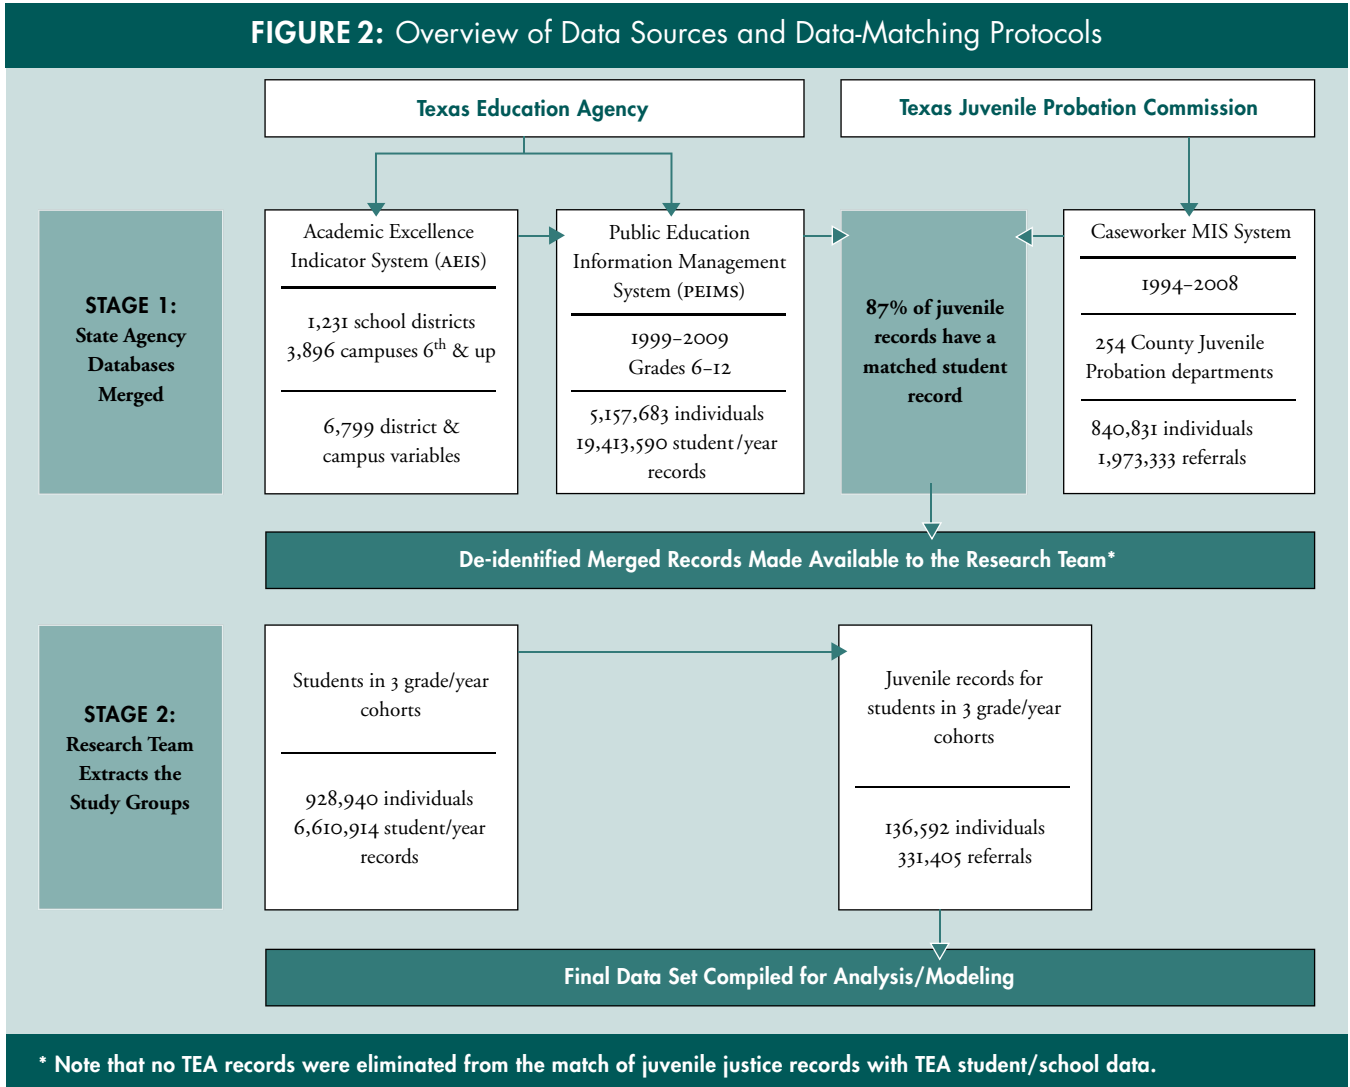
FIGURE 2: Overview of Data Sources and Data-Matching Protocols

Texas Education Agency

Texas Juvenile Probation Commission

STAGE 1: State Agency Databases Merged

Academic Excellence Indicator System (AEIS)

1,231 school districts 3,896 campuses $6^{th}$ & up

6,799 district & campus variables

Public Education Information Management System (PEIMS)

1999–2009 Grades 6–12

5,157,683 individuals 19,413,590 student/year records

87% of juvenile records have a matched student record

Caseworker MIS System

1994–2008

254 County Juvenile Probation departments

840,831 individuals 1,973,333 referrals

De-identified Merged Records Made Available to the Research Team*

STAGE 2: Research Team Extracts the Study Groups

Students in 3 grade/year cohorts

928,940 individuals 6,610,914 student/year records

Juvenile records for students in 3 grade/year cohorts

136,592 individuals 331,405 referrals

Final Data Set Compiled for Analysis/Modeling

* Note that no TEA records were eliminated from the match of juvenile justice records with TEA student/school data.